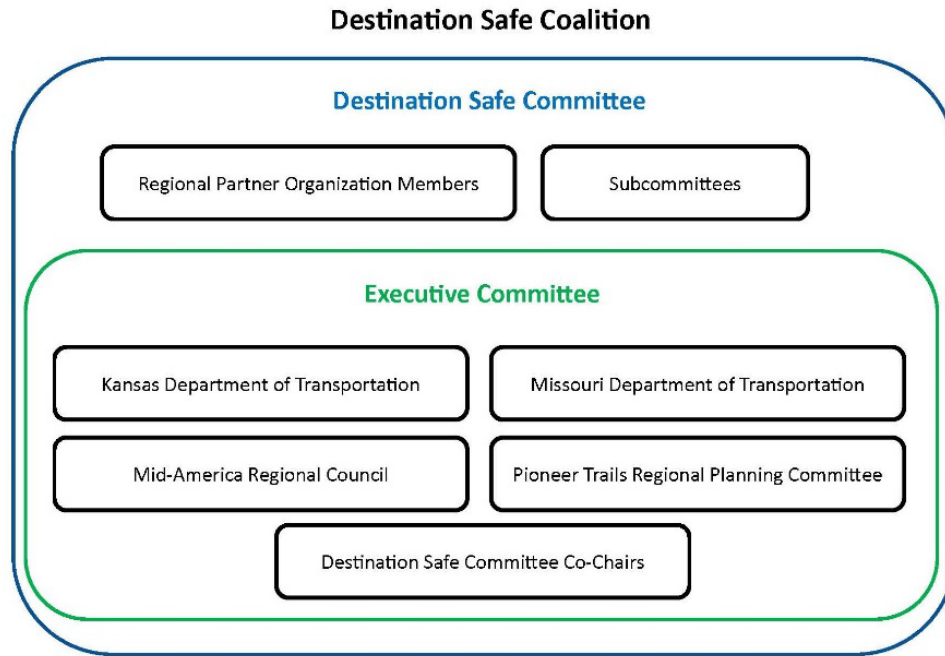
Destination Safe Coalition

Destination Safe Committee

Regional Partner Organization Members

Subcommittees

Executive Committee

Kansas Department of Transportation

Missouri Department of Transportation

Mid-America Regional Council

Pioneer Trails Regional Planning Committee

Destination Safe Committee Co-Chairs